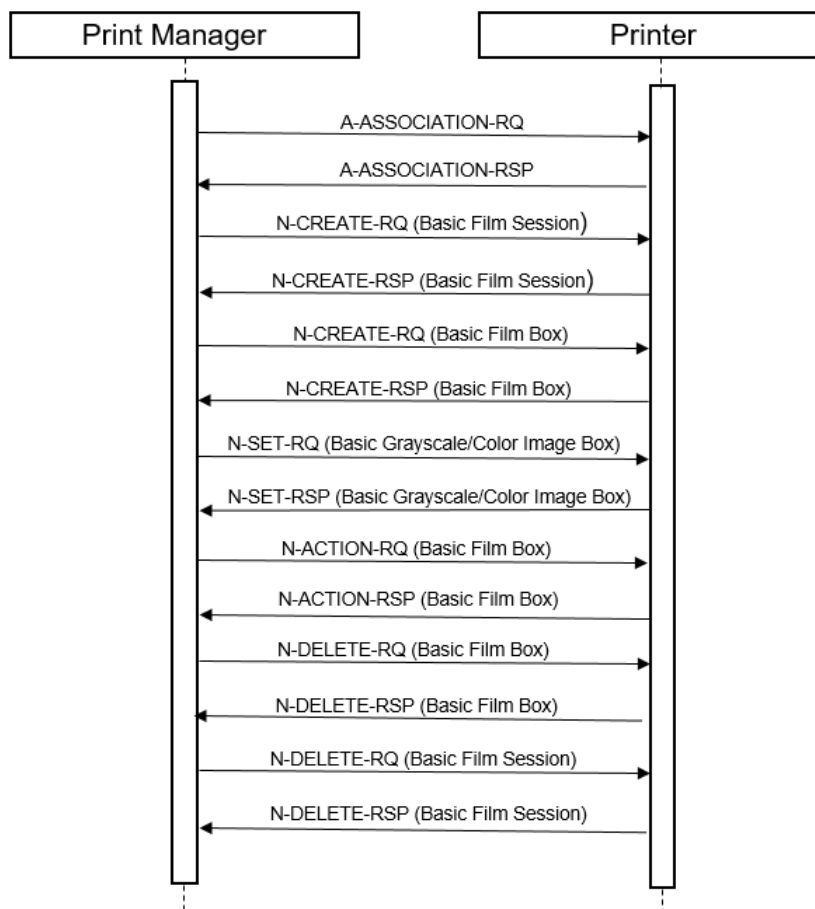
Print Manager

Printer

A-ASSOCIATION-RQ

A-ASSOCIATION-RSP

N-CREATE-RQ (Basic Film Session)

N-CREATE-RSP (Basic Film Session)

N-CREATE-RQ (Basic Film Box)

N-CREATE-RSP (Basic Film Box)

N-SET-RQ (Basic Grayscale/Color Image Box)

N-SET-RSP (Basic Grayscale/Color Image Box)

N-ACTION-RQ (Basic Film Box)

N-ACTION-RSP (Basic Film Box)

N-DELETE-RQ (Basic Film Box)

N-DELETE-RSP (Basic Film Box)

N-DELETE-RQ (Basic Film Session)

N-DELETE-RSP (Basic Film Session)